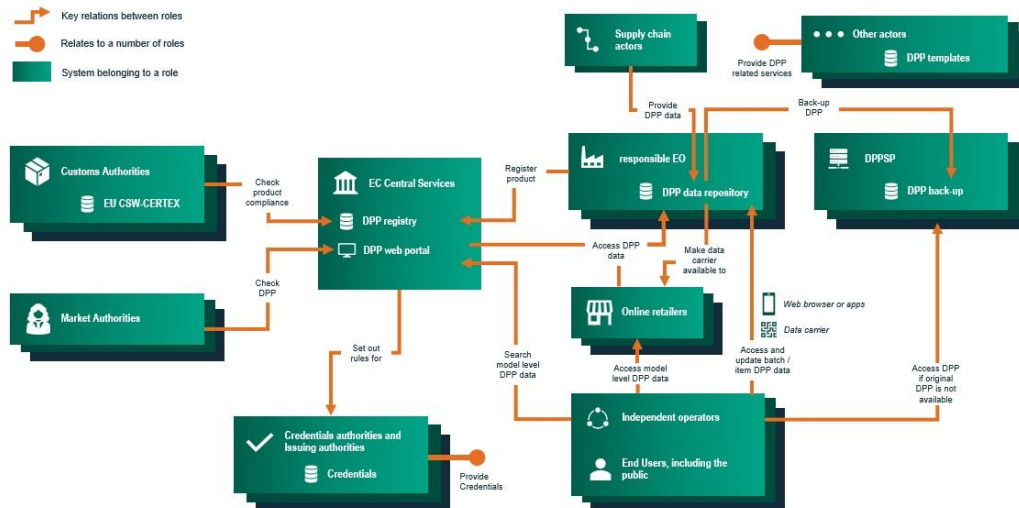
Key relations between roles

Relates to a number of roles

System belonging to a role

Supply chain actors

Other actors

DPP templates

Provide DPP related services

Provide DPP data

Back-up DPP

Customs Authorities

EU CSW-CERTEX

Check product compliance

EC Central Services

DPP registry

DPP web portal

Register product

responsible EO

DPP data repository

DPPSP

DPP back-up

Access DPP data

Make data carrier available to

Market Authorities

Check DPP

Online retailers

Web browser or apps

Data carrier

Set out rules for

Search model level DPP data

Access model level DPP data

Access and update batch / item DPP data

Access DPP if original DPP is not available

Credentials authorities and Issuing authorities

Credentials

Provide Credentials

Independent operators

End Users, including the public